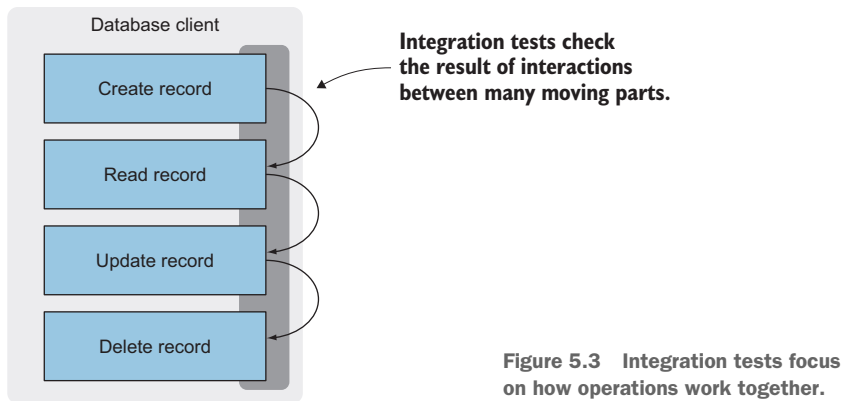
Database client

Create record

Read record

Update record

Delete record

Integration tests check the result of interactions between many moving parts.

Figure 5.3 Integration tests focus on how operations work together.